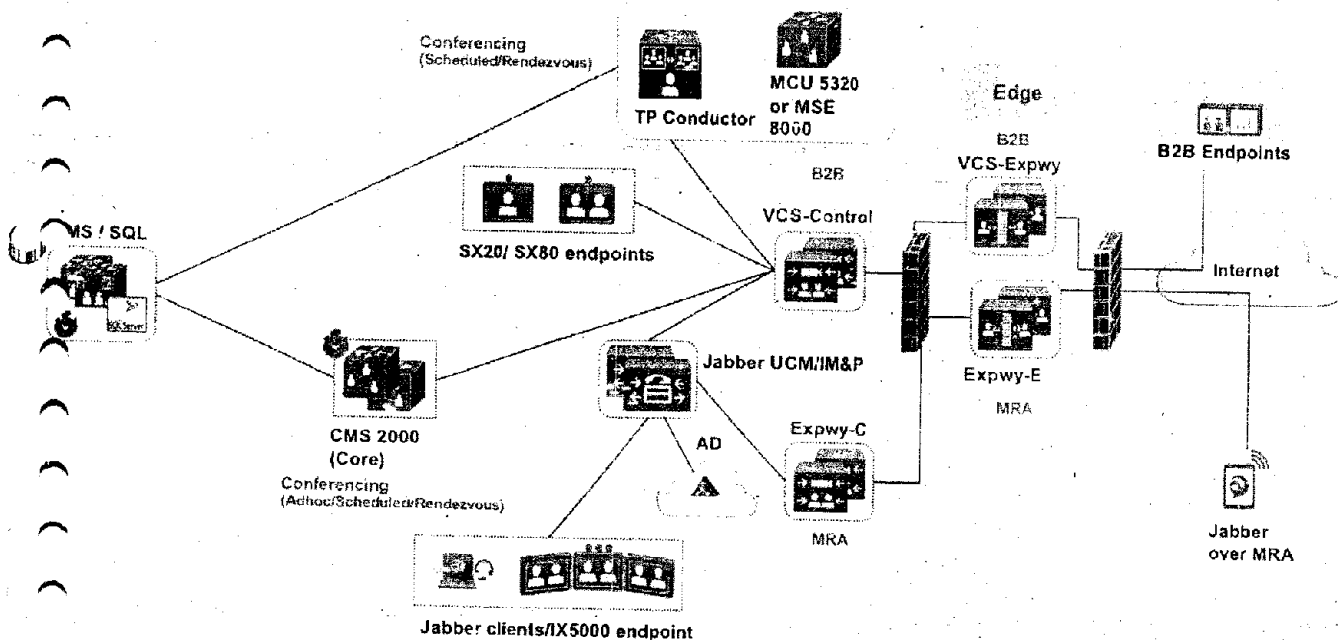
Conferencing (Scheduled/Rendezvous)

TP Conductor

MCU 5320 or MSE 8000

Edge

B2B

VCS-Expwy

B2B Endpoints

B2B

VCS-Control

SX20/ SX80 endpoints

MS / SQL

Internet

Jabber UCM/IM&P

Expwy-E

MRA

CMS 2000 (Core)

AD

Expwy-C

Conferencing (Adhoc/Scheduled/Rendezvous)

MRA

Jabber over MRA

Jabber clients/IX5000 endpoint